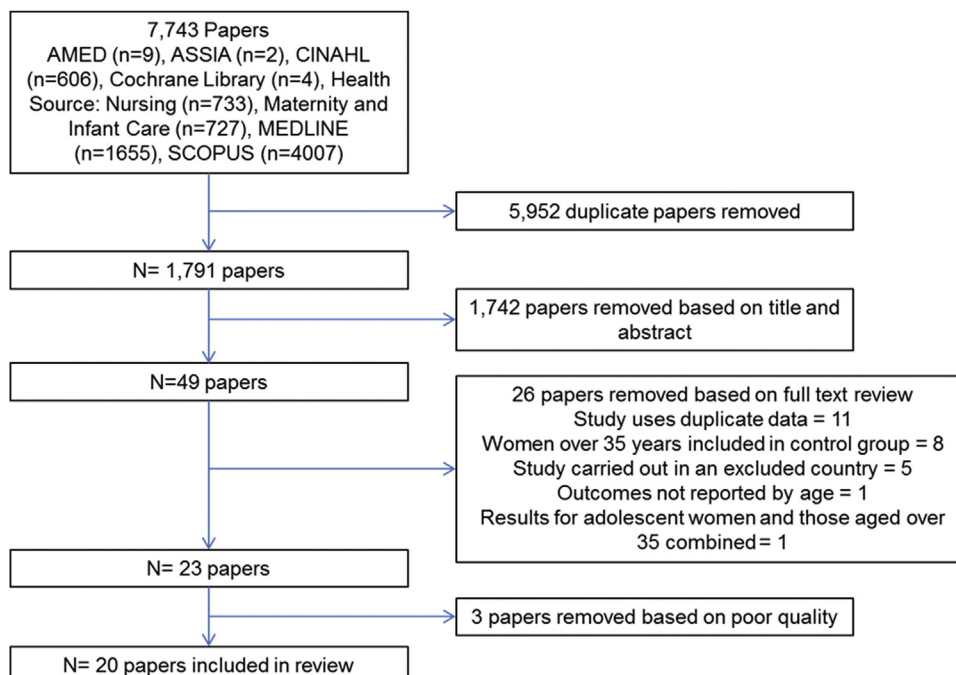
7,743 Papers
AMED (n=9), ASSIA (n=2), CINAHL (n=606), Cochrane Library (n=4), Health Source: Nursing (n=733), Maternity and Infant Care (n=727), MEDLINE (n=1655), SCOPUS (n=4007)

5,952 duplicate papers removed

N= 1,791 papers

1,742 papers removed based on title and abstract

N=49 papers

26 papers removed based on full text review
Study uses duplicate data = 11
Women over 35 years included in control group = 8
Study carried out in an excluded country = 5
Outcomes not reported by age = 1
Results for adolescent women and those aged over 35 combined= 1

N= 23 papers

3 papers removed based on poor quality

N= 20 papers included in review